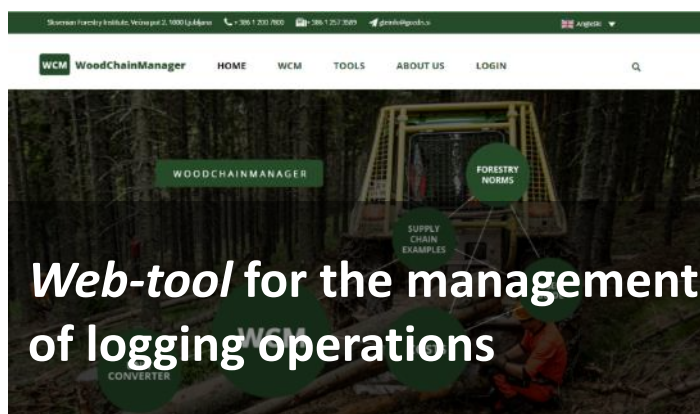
Slovenian Forestry Institute, Večna pot 2, 1000 Ljubljana +386 1 200 7800 +386 1 257 3589 gozdis@gozdis.si Angleški

WCM WoodChainManager HOME WCM TOOLS ABOUT US LOGIN

WOODCHAINMANAGER

FORESTRY NORMS

SUPPLY CHAIN EXAMPLES

*Web-tool* for the management of logging operations

WCM

CONVERTER